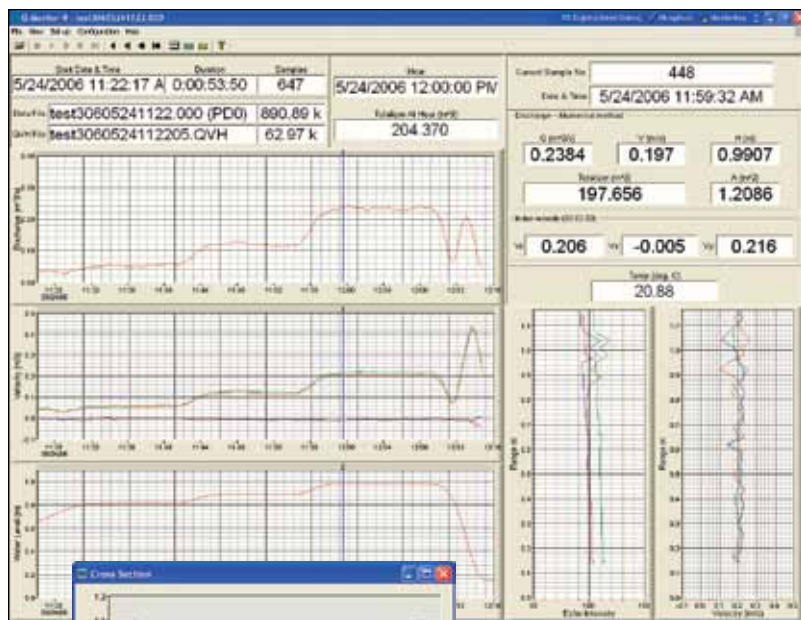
Start Date & Time
5/24/2006 11:22:17 A
Duration
0:00:53:50
Samples
647
Hour
5/24/2006 12:00:00 PM
Current Sample No.
448
Date & Time
5/24/2006 11:59:32 AM
test30605241122.000 (PD0)
890.89 k
test3060524112205.QVH
62.97 k
204.370
Q (m³/s)
0.2384
V (m/s)
0.197
H (m)
0.9907
197.656
A (m²)
1.2086
0.206
-0.005
0.216
Temp (deg. C)
20.88
Cross Section